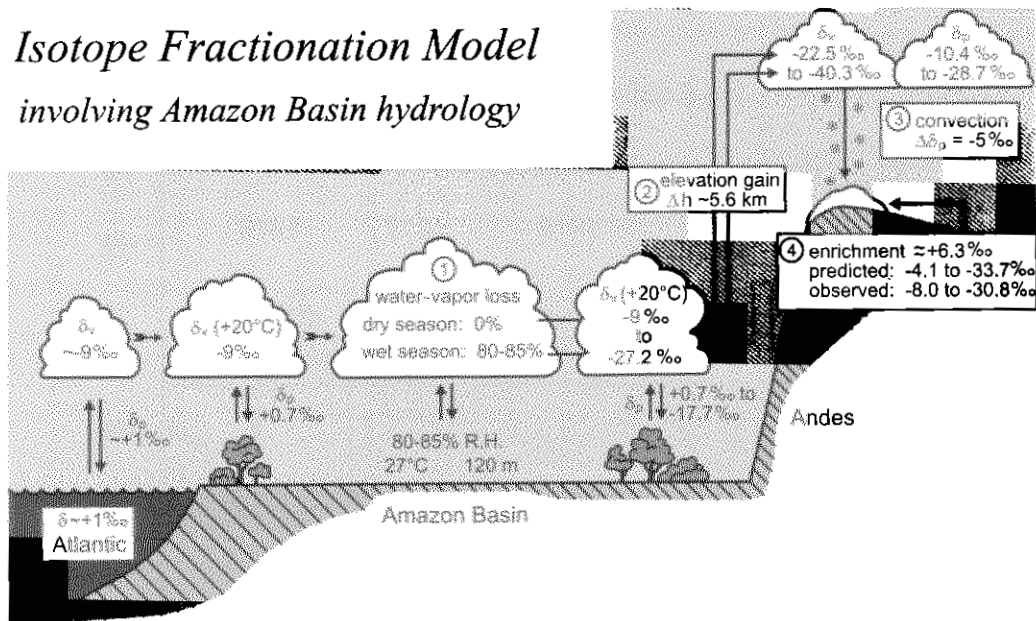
Isotope Fractionation Model

involving Amazon Basin hydrology

$\delta_v$ -22.5 ‰ to -40.3 ‰

$\delta_p$ -10.4 ‰ to -28.7 ‰

③ convection $\Delta\delta_p$ = -5 ‰

② elevation gain $\Delta h$ ~5.6 km

④ enrichment ≈+6.3‰
predicted: -4.1 to -33.7‰
observed: -8.0 to -30.8‰

$\delta_v$ ~-9‰

$\delta_v$ (+20°C) -9‰

① water-vapor loss
dry season: 0%
wet season: 80-85%

$\delta_v$ (+20°C) -9 ‰ to -27.2 ‰

$\delta_p$ ~+1‰

$\delta_p$ +0.7‰

80-85% R.H.
27°C 120 m

$\delta_p$ +0.7‰ to -17.7‰

Andes

Amazon Basin

$\delta$~+1‰
Atlantic